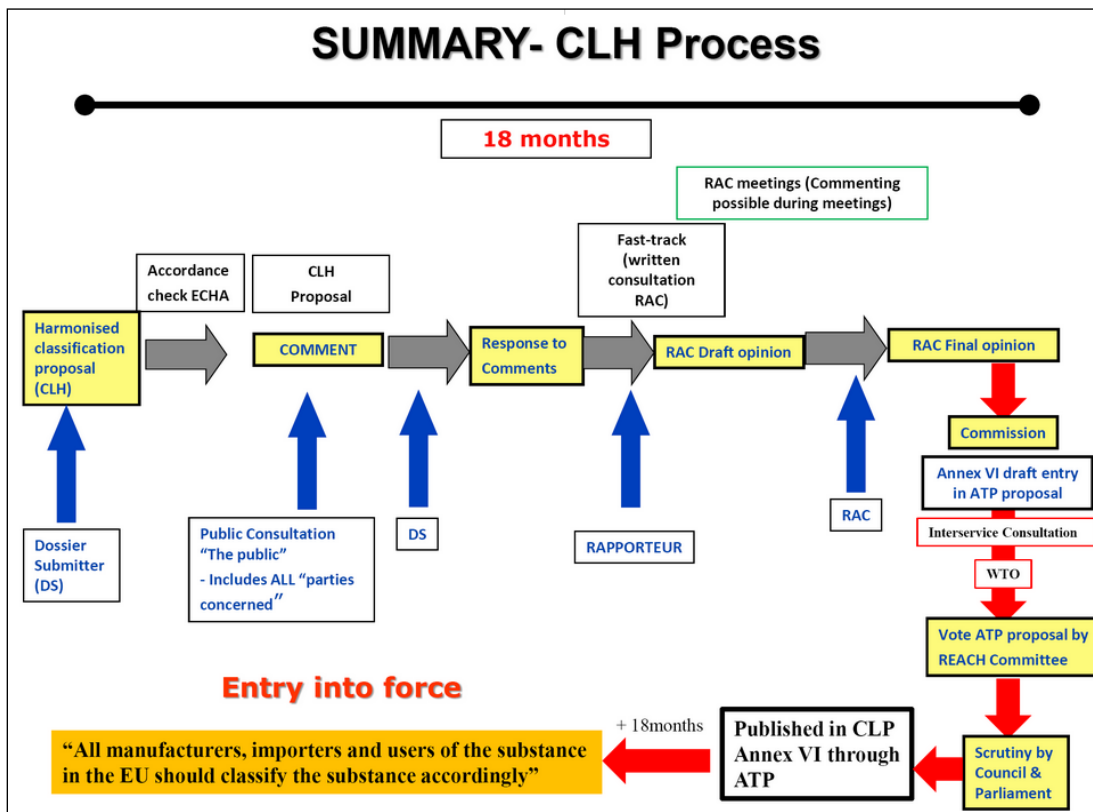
SUMMARY- CLH Process

18 months

RAC meetings (Commenting possible during meetings)

Accordance check ECHA

CLH Proposal

Fast-track (written consultation RAC)

Harmonised classification proposal (CLH)

COMMENT

Response to Comments

RAC Draft opinion

RAC Final opinion

Commission

Annex VI draft entry in ATP proposal

Interservice Consultation

WTO

Vote ATP proposal by REACH Committee

Dossier Submitter (DS)

Public Consultation "The public" - Includes ALL "parties concerned"

DS

RAPPORTEUR

RAC

Entry into force

+ 18months

Published in CLP Annex VI through ATP

Scrutiny by Council & Parliament

"All manufacturers, importers and users of the substance in the EU should classify the substance accordingly"